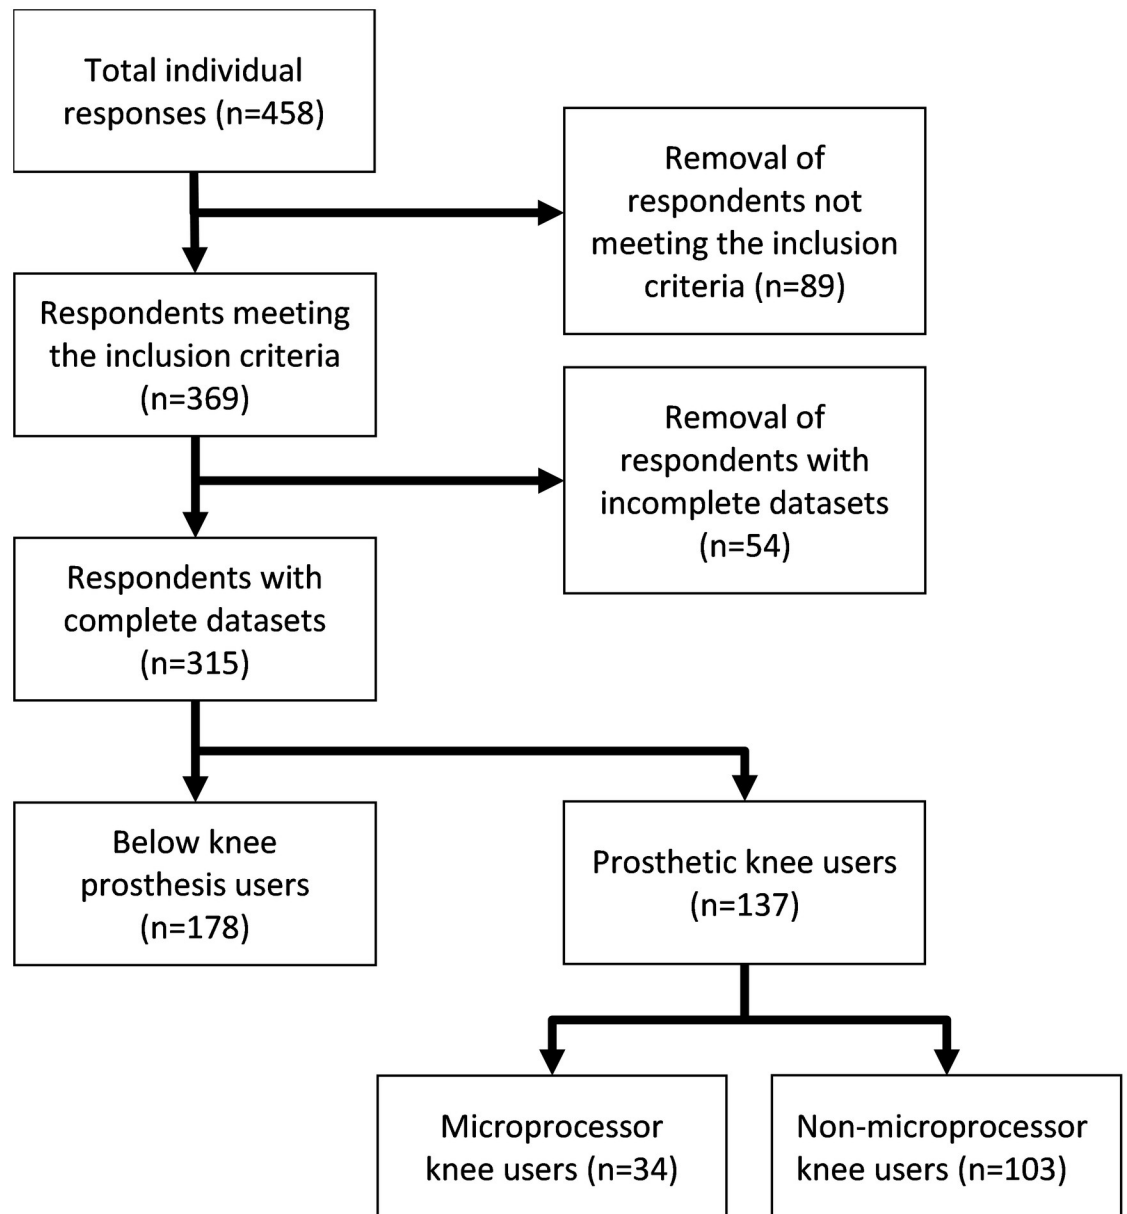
Total individual responses (n=458)

Removal of respondents not meeting the inclusion criteria (n=89)

Respondents meeting the inclusion criteria (n=369)

Removal of respondents with incomplete datasets (n=54)

Respondents with complete datasets (n=315)

Below knee prosthesis users (n=178)

Prosthetic knee users (n=137)

Microprocessor knee users (n=34)

Non-microprocessor knee users (n=103)